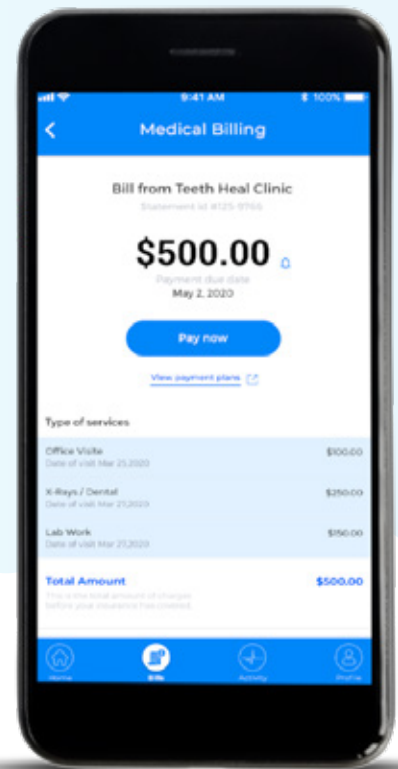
9:41 AM

100%

<

Medical Billing

Bill from Teeth Heal Clinic

Statement Id #125-9765

$500.00

Payment due date

May 2, 2020

Pay now

View payment plans

Type of services

Office Visits

Date of visit Mar 21,2020

$100.00

X-Rays / Dental

Date of visit Mar 21,2020

$250.00

Lab Work

Date of visit Mar 21,2020

$150.00

Total Amount

$500.00

This is the total amount of charges before your insurance has credited

Home

Bills

Activity

Profile